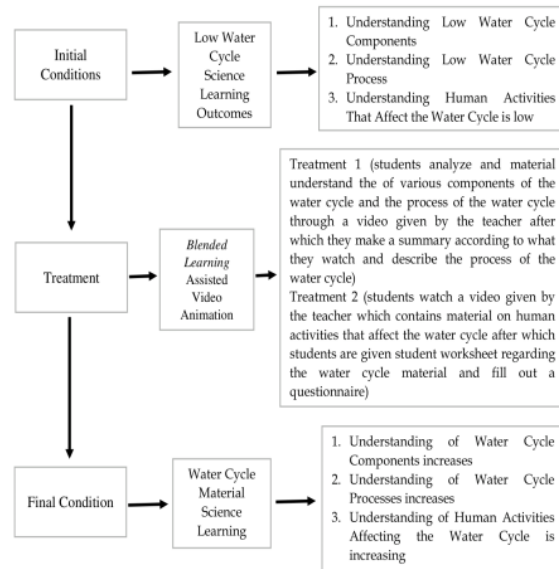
Initial Conditions

Low Water Cycle Science Learning Outcomes

1. Understanding Low Water Cycle Components
2. Understanding Low Water Cycle Process
3. Understanding Human Activities That Affect the Water Cycle is low

Treatment

Blended Learning Assisted Video Animation

Treatment 1 (students analyze and material understand the of various components of the water cycle and the process of the water cycle through a video given by the teacher after which they make a summary according to what they watch and describe the process of the water cycle)
Treatment 2 (students watch a video given by the teacher which contains material on human activities that affect the water cycle after which students are given student worksheet regarding the water cycle material and fill out a questionnaire)

Final Condition

Water Cycle Material Science Learning

1. Understanding of Water Cycle Components increases
2. Understanding of Water Cycle Processes increases
3. Understanding of Human Activities Affecting the Water Cycle is increasing